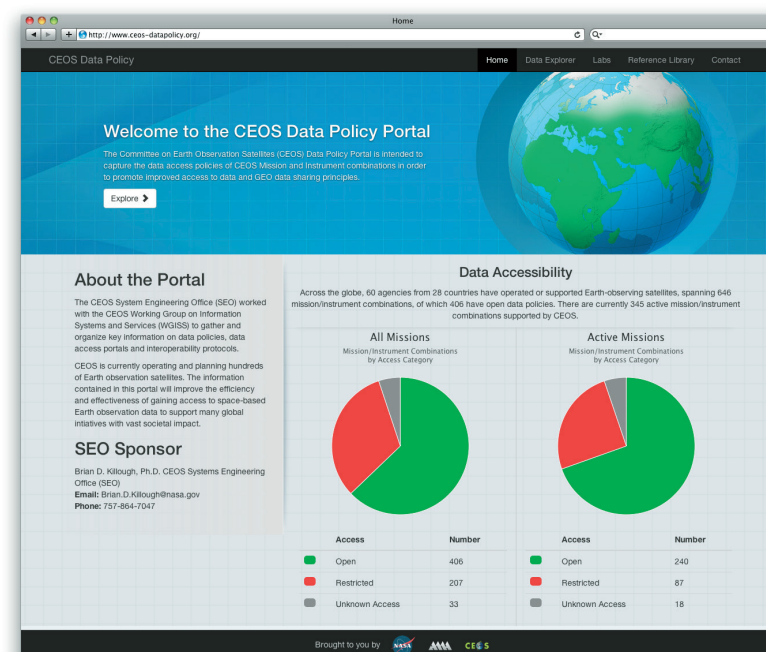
Home

http://www.ceos-datapolicy.org/

CEOS Data Policy

Home Data Explorer Labs Reference Library Contact

Welcome to the CEOS Data Policy Portal

The Committee on Earth Observation Satellites (CEOS) Data Policy Portal is intended to capture the data access policies of CEOS Mission and Instrument combinations in order to promote improved access to data and GEO data sharing principles.

Explore

About the Portal

The CEOS System Engineering Office (SEO) worked with the CEOS Working Group on Information Systems and Services (WGISS) to gather and organize key information on data policies, data access portals and interoperability protocols.

CEOS is currently operating and planning hundreds of Earth observation satellites. The information contained in this portal will improve the efficiency and effectiveness of gaining access to space-based Earth observation data to support many global intiatives with vast societal impact.

SEO Sponsor

Brian D. Killough, Ph.D. CEOS Systems Engineering Office (SEO)
Email: Brian.D.Killough@nasa.gov
Phone: 757-864-7047

Data Accessibility

Across the globe, 60 agencies from 28 countries have operated or supported Earth-observing satellites, spanning 646 mission/instrument combinations, of which 406 have open data policies. There are currently 345 active mission/instrument combinations supported by CEOS.

All Missions
Mission/Instrument Combinations by Access Category

| Access | Number |
|---|---|
| Open | 406 |
| Restricted | 207 |
| Unknown Access | 33 |

Active Missions
Mission/Instrument Combinations by Access Category

| Access | Number |
|---|---|
| Open | 240 |
| Restricted | 87 |
| Unknown Access | 18 |

Brought to you by NASA CEOS